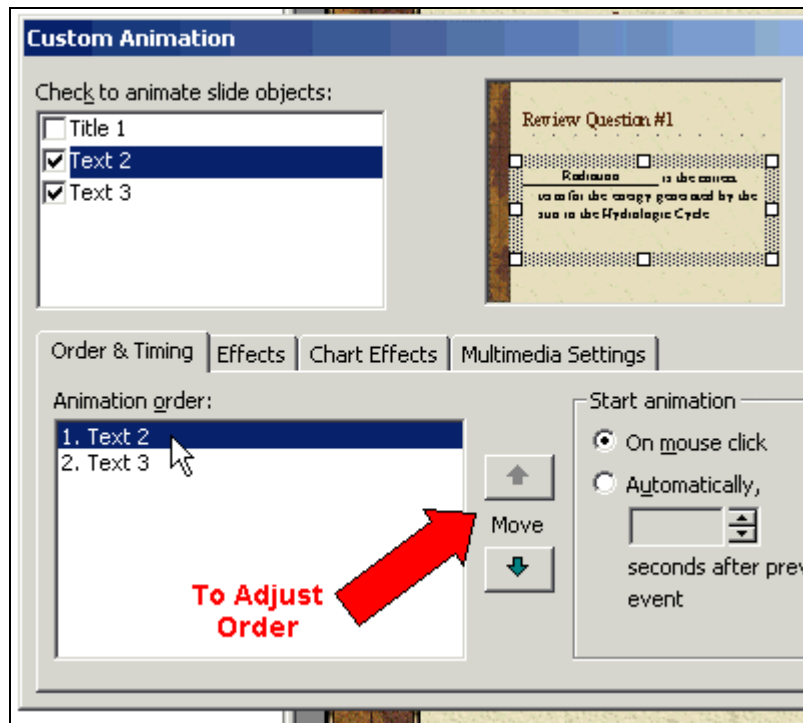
Custom Animation

Check to animate slide objects:

Title 1
Text 2
Text 3

Review Question #1

Radiation is the correct term for the energy generated by the sun in the Hydrologic Cycle

Order & Timing | Effects | Chart Effects | Multimedia Settings

Animation order:

1. Text 2
2. Text 3

Move

To Adjust Order

Start animation

On mouse click

Automatically,

seconds after prev event